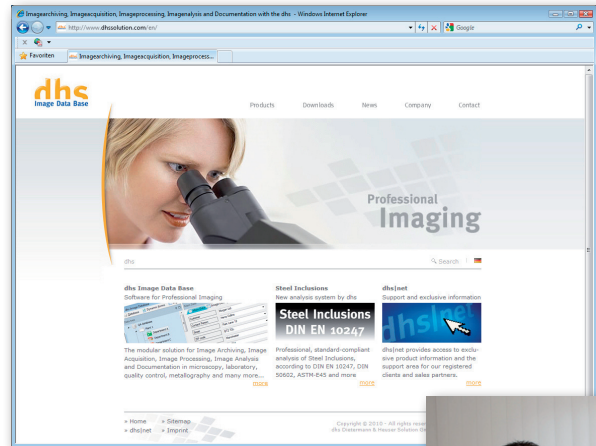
Imagearchiving, Imageacquisition, Imageprocessing, Imageanalysis and Documentation with the dhs - Windows Internet Explorer

http://www.dhssolution.com/en/

Google

Favoriten

Imagearchiving, Imageacquisition, Imageprocess...

dhs
Image Data Base

Products Downloads News Company Contact

Professional
Imaging

dhs

Search

dhs Image Data Base
Software for Professional Imaging

The modular solution for Image Archiving, Image Acquisition, Image Processing, Image Analysis and Documentation in microscopy, laboratory, quality control, metallography and many more... more

Steel Inclusions
New analysis system by dhs

Steel Inclusions
DIN EN 10247

Professional, standard-compliant analysis of Steel Inclusions, according to DIN EN 10247, DIN 50602, ASTM-E45 and more more

dhs|net
Support and exclusive information

dhs|net

dhs|net provides access to exclusive product information and the support area for our registered clients and sales partners. more

» Home » Sitemap
» dhs|net » Imprint

Copyright © 2010 - All rights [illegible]
dhs Dietermann & Heuser Solution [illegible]